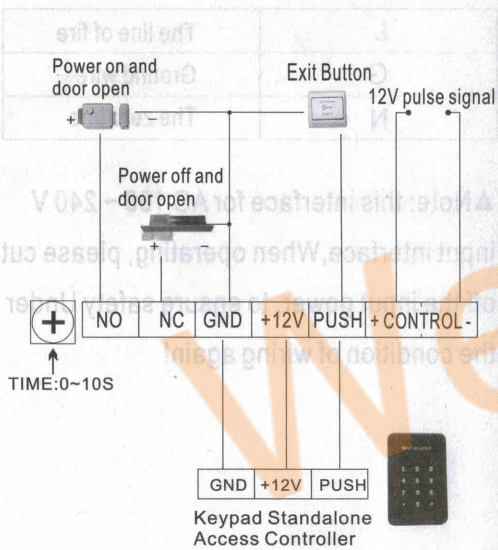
| L | The line of fire |
|---|---|
| G | Ground wire |
| N | The zero line |

Power on and door open

Exit Button

12V pulse signal

Power off and door open

▲Note: this interface for AC 100 - 240 V input interface, When operating, please cut off the input power to ensure safety under the condition of wiring again!

| NO | NC | GND | +12V | PUSH | + CONTROL - |
|---|---|---|---|---|---|

TIME:0~10S

| GND | +12V | PUSH |
|---|---|---|

Keypad Standalone Access Controller